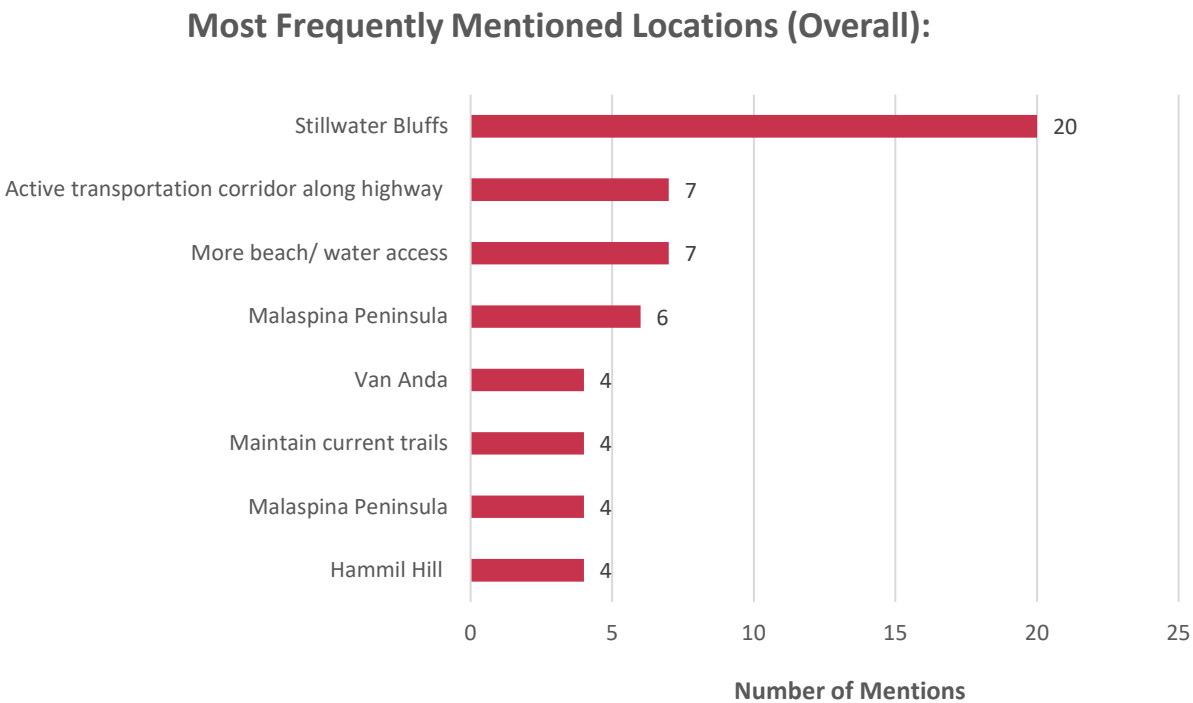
Most Frequently Mentioned Locations (Overall):

| Location | Number of Mentions |
|---|---|
| Stillwater Bluffs | 20 |
| Active transportation corridor along highway | 7 |
| More beach/ water access | 7 |
| Malaspina Peninsula | 6 |
| Van Anda | 4 |
| Maintain current trails | 4 |
| Malaspina Peninsula | 4 |
| Hammil Hill | 4 |

0 5 10 15 20 25

Number of Mentions